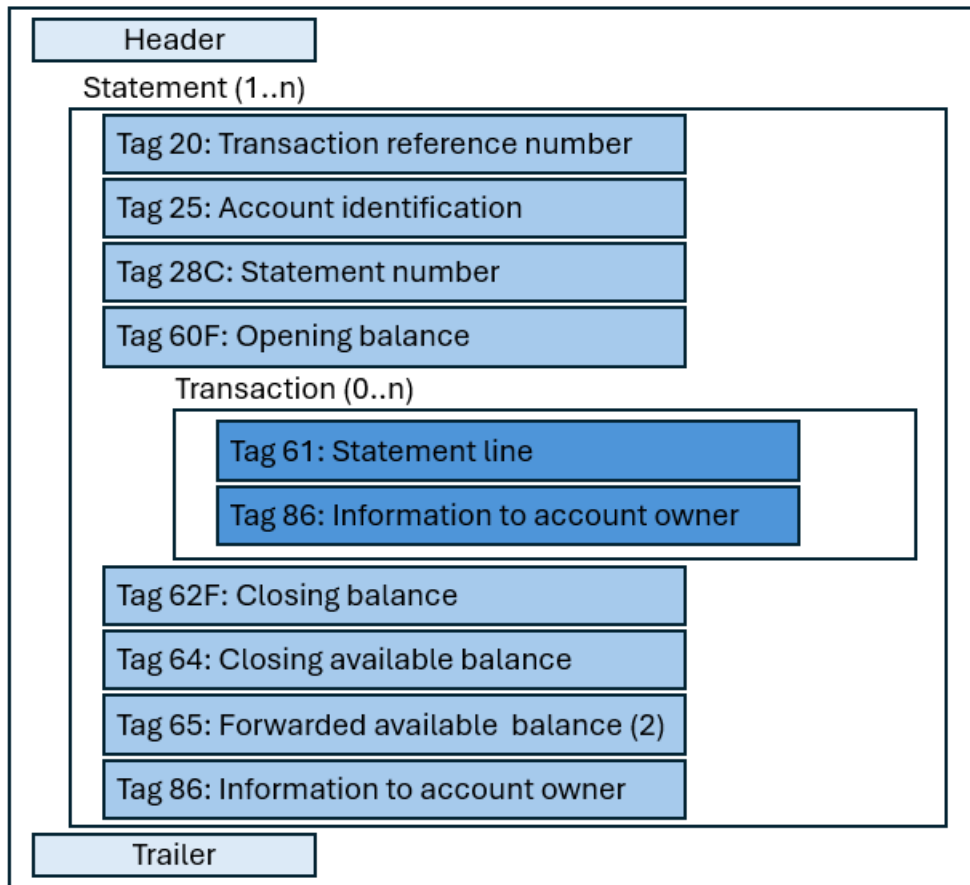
Header

Statement (1..n)

Tag 20: Transaction reference number

Tag 25: Account identification

Tag 28C: Statement number

Tag 60F: Opening balance

Transaction (0..n)

Tag 61: Statement line

Tag 86: Information to account owner

Tag 62F: Closing balance

Tag 64: Closing available balance

Tag 65: Forwarded available balance (2)

Tag 86: Information to account owner

Trailer